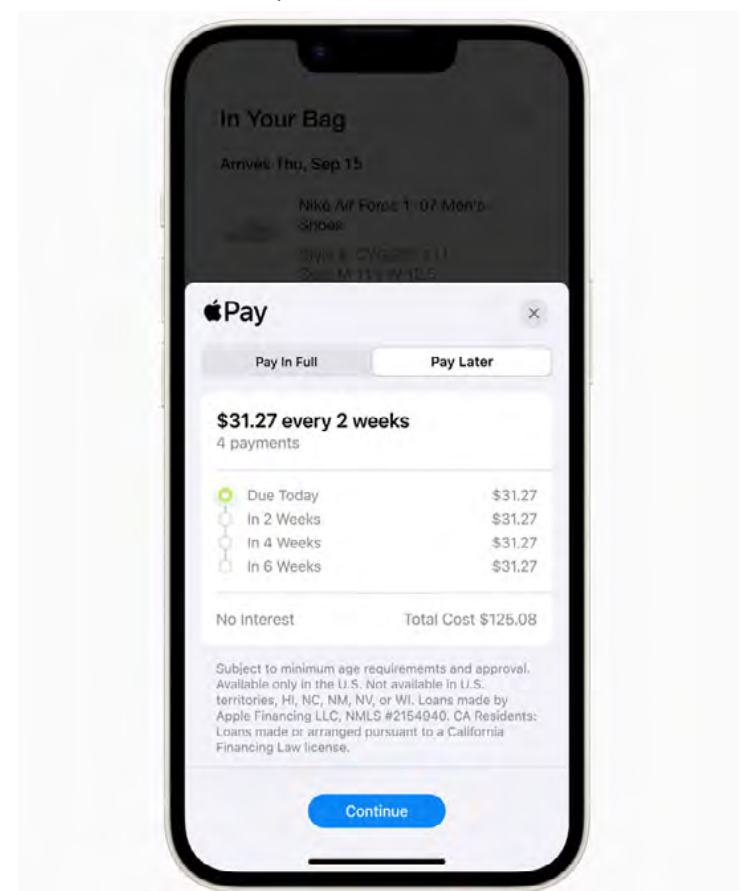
In Your Bag

Arrives Thu, Sep 15

Nike Air Force 1 '07 Men's Shoes

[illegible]

Pay

×

Pay In Full

Pay Later

$31.27 every 2 weeks
4 payments

| Due Today | $31.27 |
|---|---|
| In 2 Weeks | $31.27 |
| In 4 Weeks | $31.27 |
| In 6 Weeks | $31.27 |

No Interest

Total Cost $125.08

Subject to minimum age requirememts and approval. Available only in the U.S. Not available in U.S. territories, HI, NC, NM, NV, or WI. Loans made by Apple Financing LLC, NMLS #2154940. CA Residents: Loans made or arranged pursuant to a California Financing Law license.

Continue